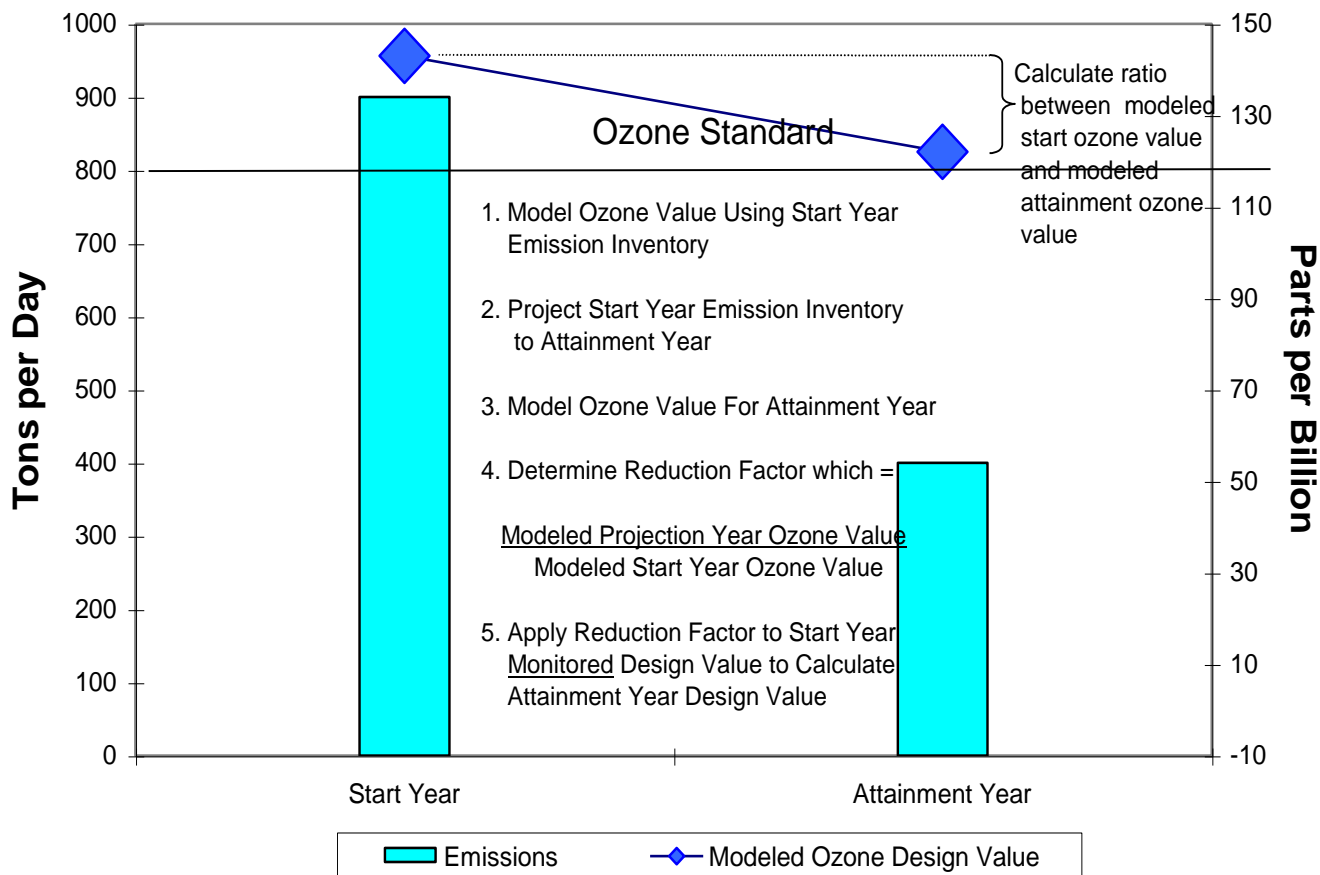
Tons per Day

1000
900
800
700
600
500
400
300
200
100
0

Parts per Billion

150
130
110
90
70
50
30
10
-10

Calculate ratio between modeled start ozone value and modeled attainment ozone value

Ozone Standard

1. Model Ozone Value Using Start Year Emission Inventory

2. Project Start Year Emission Inventory to Attainment Year

3. Model Ozone Value For Attainment Year

4. Determine Reduction Factor which =

Modeled Projection Year Ozone Value
Modeled Start Year Ozone Value

5. Apply Reduction Factor to Start Year Monitored Design Value to Calculate Attainment Year Design Value

Start Year

Attainment Year

Emissions

Modeled Ozone Design Value